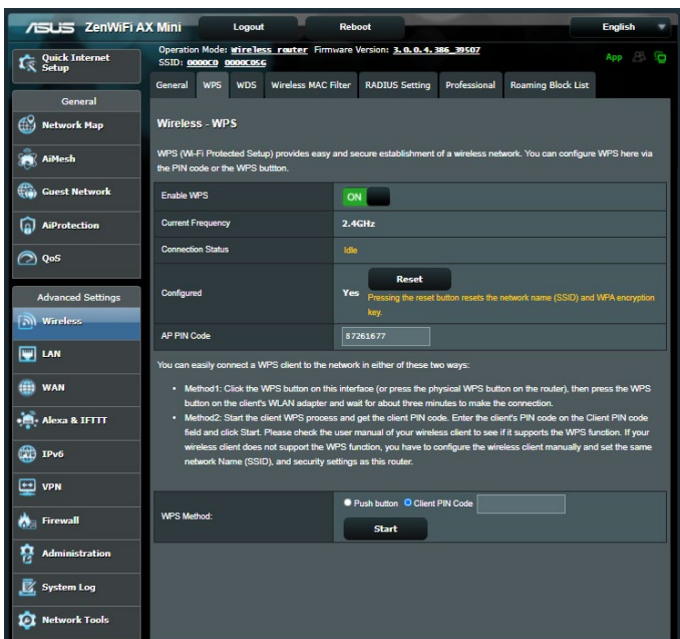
/ISUS ZenWiFi AX Mini

Logout

Reboot

English

Quick Internet Setup

Operation Mode: Wireless router Firmware Version: 3.0.0.4.386_39507
SSID: 0000C0 0000C0SG

App

General

Network Map

AiMesh

Guest Network

AiProtection

QoS

Advanced Settings

Wireless

LAN

WAN

Alexa & IFTTT

IPv6

VPN

Firewall

Administration

System Log

Network Tools

General | WPS | WDS | Wireless MAC Filter | RADIUS Setting | Professional | Roaming Block List

Wireless - WPS

WPS (Wi-Fi Protected Setup) provides easy and secure establishment of a wireless network. You can configure WPS here via the PIN code or the WPS button.

| | |
|---|---|
| Enable WPS | ON |
| Current Frequency | 2.4GHz |
| Connection Status | Idle |
| Configured | Yes Reset Pressing the reset button resets the network name (SSID) and WPA encryption key. |
| AP PIN Code | 87261677 |

You can easily connect a WPS client to the network in either of these two ways:

• Method1: Click the WPS button on this interface (or press the physical WPS button on the router), then press the WPS button on the client's WLAN adapter and wait for about three minutes to make the connection.

• Method2: Start the client WPS process and get the client PIN code. Enter the client's PIN code on the Client PIN code field and click Start. Please check the user manual of your wireless client to see if it supports the WPS function. If your wireless client does not support the WPS function, you have to configure the wireless client manually and set the same network Name (SSID), and security settings as this router.

| | |
|---|---|
| WPS Method: | Push button Client PIN Code Start |